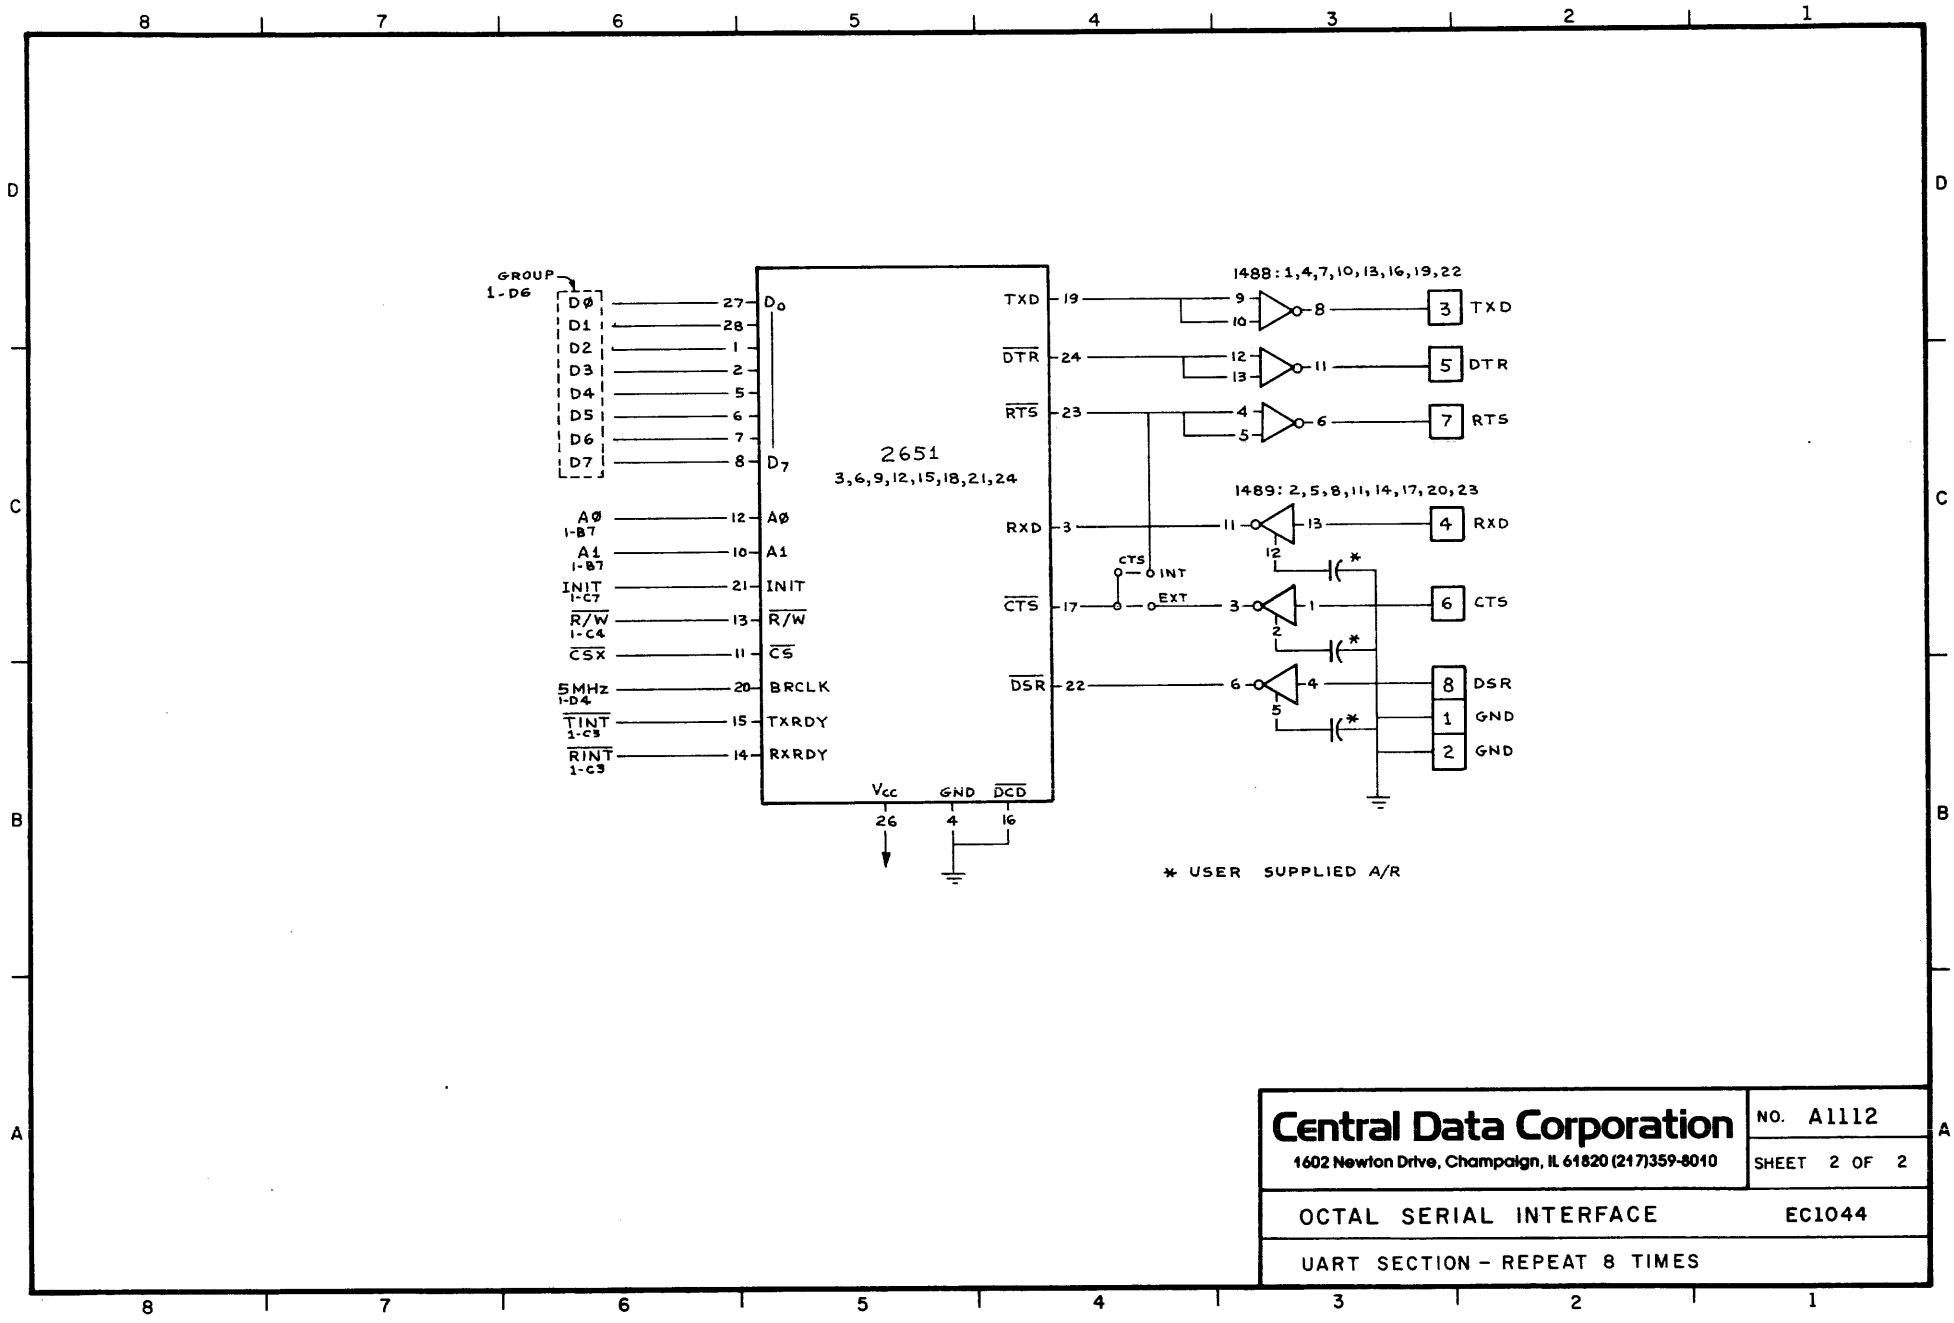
8 7 6 5 4 3 2 1

D

GROUP 1-D6

DØ 27 D0
D1 28
D2 1
D3 2
D4 5
D5 6
D6 7
D7 8 D7

2651
3,6,9,12,15,18,21,24

AØ 1-B7 12 AØ
A1 1-B7 10 A1
INIT 1-C7 21 INIT
$\overline{R/W}$ 1-C4 13 $\overline{R/W}$
$\overline{CSX}$ 11 $\overline{CS}$
5MHz 1-D4 20 BRCLK
$\overline{TINT}$ 1-C3 15 TXRDY
$\overline{RINT}$ 1-C3 14 RXRDY

Vcc 26
GND 4
$\overline{DCD}$ 16

TXD 19
$\overline{DTR}$ 24
$\overline{RTS}$ 23
RXD 3
$\overline{CTS}$ 17
$\overline{DSR}$ 22

CTS INT
EXT

1488: 1,4,7,10,13,16,19,22
9 10 8 3 TXD
12 13 11 5 DTR
4 5 6 7 RTS

1489: 2,5,8,11,14,17,20,23
11 13 12 4 RXD
3 1 2 6 CTS
6 4 5 8 DSR
1 GND
2 GND

*
*
*

* USER SUPPLIED A/R

C

B

A

Central Data Corporation
1602 Newton Drive, Champaign, IL 61820 (217)359-8010

NO. A1112
SHEET 2 OF 2

OCTAL SERIAL INTERFACE EC1044

UART SECTION - REPEAT 8 TIMES

8 7 6 5 4 3 2 1